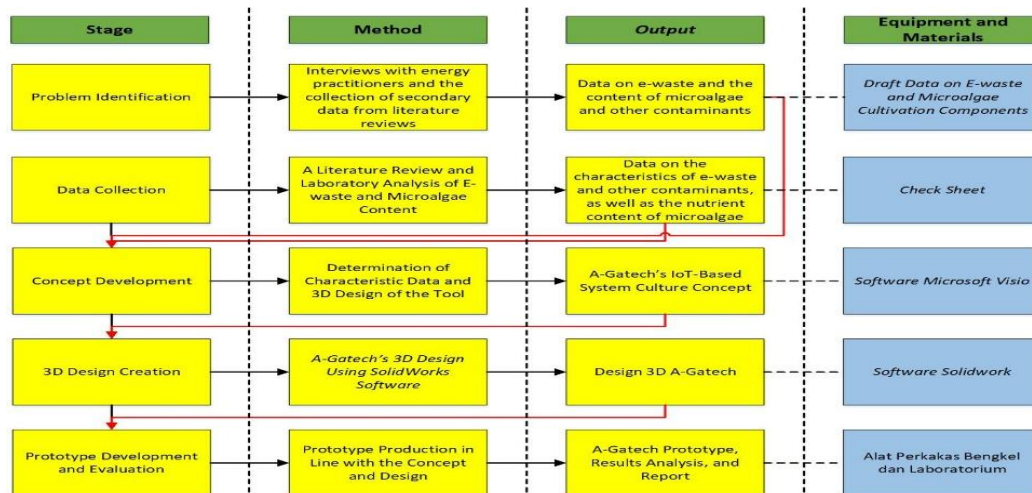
Stage

Method

Output

Equipment and Materials

Problem Identification

Interviews with energy practitioners and the collection of secondary data from literature reviews

Data on e-waste and the content of microalgae and other contaminants

Draft Data on E-waste and Microalgae Cultivation Components

Data Collection

A Literature Review and Laboratory Analysis of E-waste and Microalgae Content

Data on the characteristics of e-waste and other contaminants, as well as the nutrient content of microalgae

Check Sheet

Concept Development

Determination of Characteristic Data and 3D Design of the Tool

A-Gatech's IoT-Based System Culture Concept

Software Microsoft Visio

3D Design Creation

A-Gatech's 3D Design Using SolidWorks Software

Design 3D A-Gatech

Software Solidwork

Prototype Development and Evaluation

Prototype Production in Line with the Concept and Design

A-Gatech Prototype, Results Analysis, and Report

Alat Perkakas Bengkel dan Laboratorium